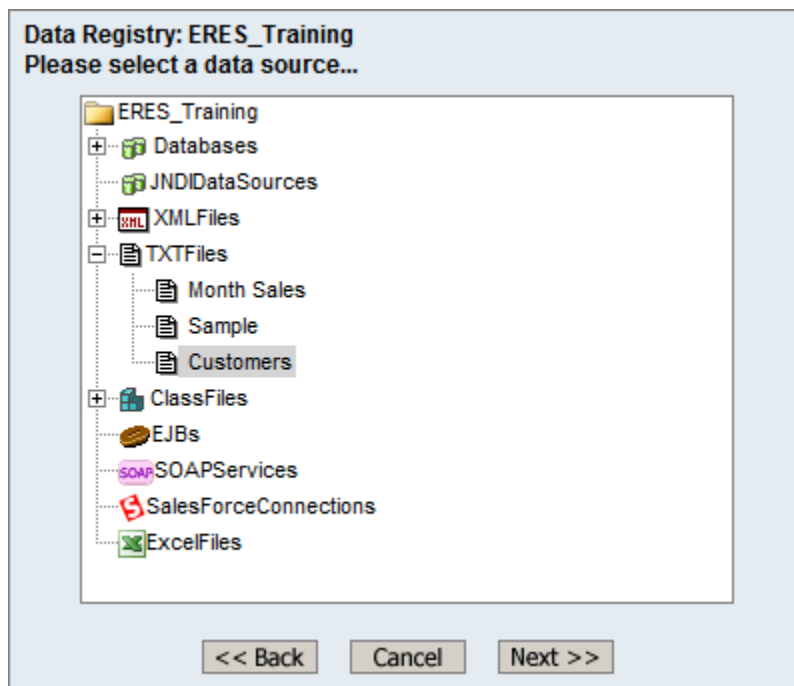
Data Registry: ERES_Training
Please select a data source...

ERES_Training
Databases
JNDIDataSources
XML XMLFiles
TXTFiles
Month Sales
Sample
Customers
ClassFiles
EJBs
SOAP SOAPServices
SalesForceConnections
ExcelFiles

<< Back
Cancel
Next >>